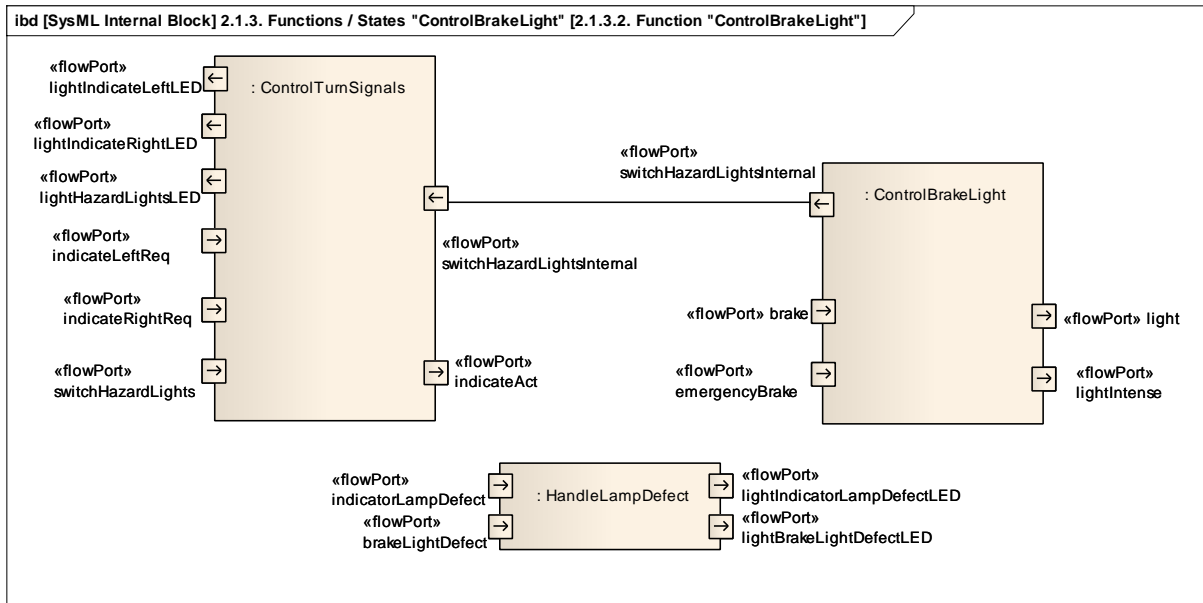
ibd [SysML Internal Block] 2.1.3. Functions / States "ControlBrakeLight" [2.1.3.2. Function "ControlBrakeLight"]

«flowPort» lightIndicateLeftLED

: ControlTurnSignals

«flowPort» lightIndicateRightLED

«flowPort» lightHazardLightsLED

«flowPort» indicateLeftReq

«flowPort» indicateRightReq

«flowPort» switchHazardLights

«flowPort» switchHazardLightsInternal

«flowPort» indicateAct

«flowPort» switchHazardLightsInternal

: ControlBrakeLight

«flowPort» brake

«flowPort» emergencyBrake

«flowPort» light

«flowPort» lightIntense

«flowPort» indicatorLampDefect

«flowPort» brakeLightDefect

: HandleLampDefect

«flowPort» lightIndicatorLampDefectLED

«flowPort» lightBrakeLightDefectLED